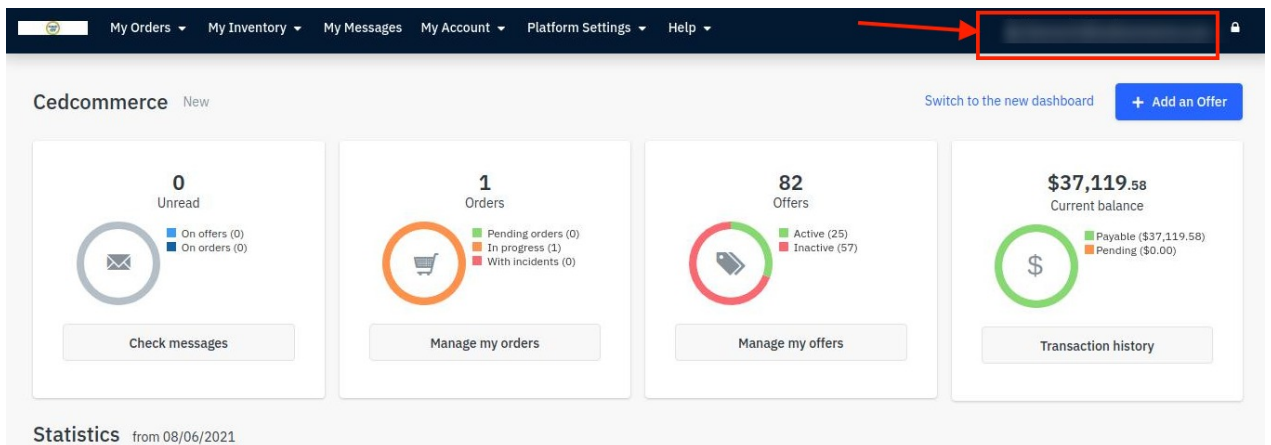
My Orders ▾ My Inventory ▾ My Messages My Account ▾ Platform Settings ▾ Help ▾

Cedcommerce New

Switch to the new dashboard

+ Add an Offer

0
Unread
On offers (0)
On orders (0)
Check messages

1
Orders
Pending orders (0)
In progress (1)
With incidents (0)
Manage my orders

82
Offers
Active (25)
Inactive (57)
Manage my offers

$37,119.58
Current balance
Payable ($37,119.58)
Pending ($0.00)
$
Transaction history

Statistics from 08/06/2021